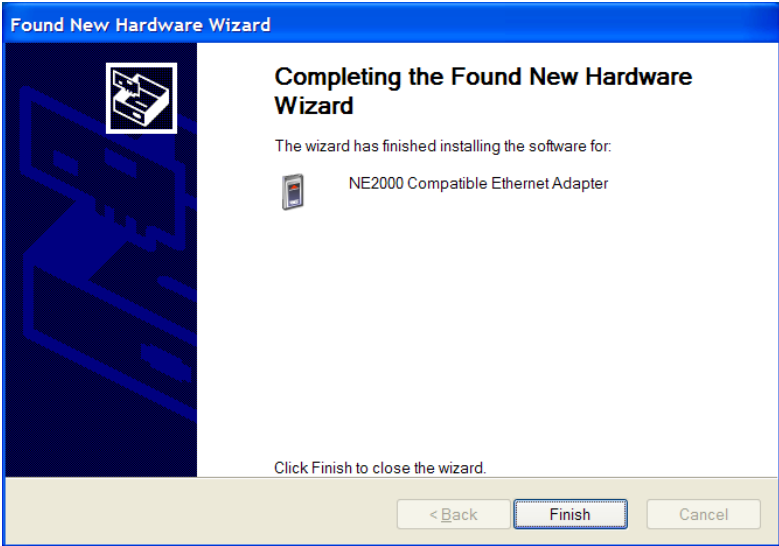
Found New Hardware Wizard

Completing the Found New Hardware Wizard

The wizard has finished installing the software for:

NE2000 Compatible Ethernet Adapter

Click Finish to close the wizard.

< Back
Finish
Cancel